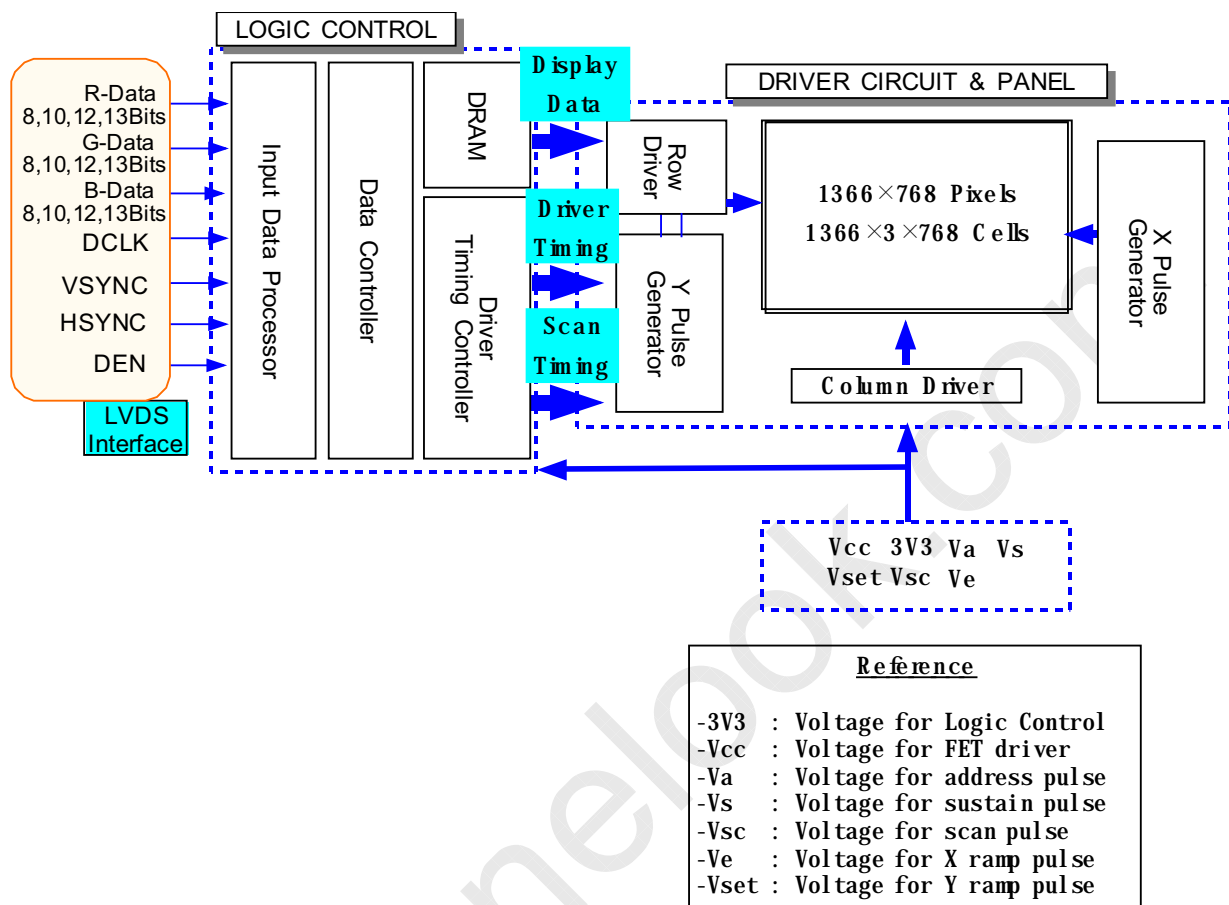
LOGIC CONTROL

R-Data
8,10,12,13Bits
G-Data
8,10,12,13Bits
B-Data
8,10,12,13Bits
DCLK
VSYNC
HSYNC
DEN

LVDS Interface

Input Data Processor

Data Controller

DRAM

Driver Timing Controller

Display Data

Driver Timing

Scan Timing

DRIVER CIRCUIT & PANEL

Row Driver

Y Pulse Generator

1366×768 Pixels
1366×3×768 Cells

X Pulse Generator

Column Driver

Vcc 3V3 Va Vs
Vset Vsc Ve

Reference

-3V3 : Voltage for Logic Control
-Vcc : Voltage for FET driver
-Va : Voltage for address pulse
-Vs : Voltage for sustain pulse
-Vsc : Voltage for scan pulse
-Ve : Voltage for X ramp pulse
-Vset : Voltage for Y ramp pulse

manelook.com